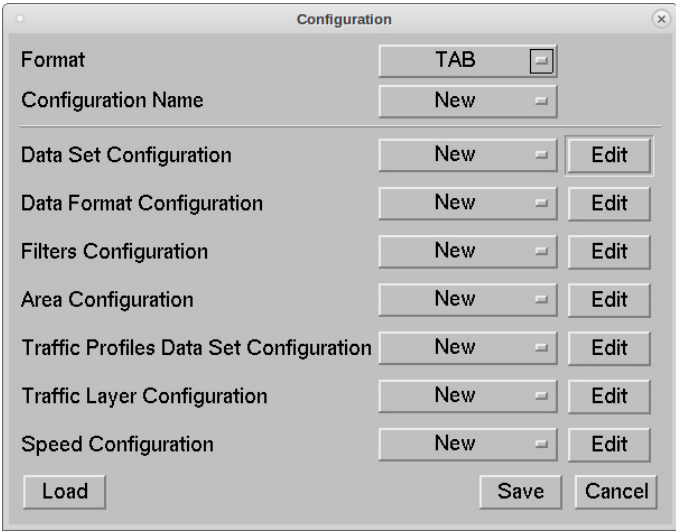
Configuration

Format TAB

Configuration Name New

Data Set Configuration New Edit

Data Format Configuration New Edit

Filters Configuration New Edit

Area Configuration New Edit

Traffic Profiles Data Set Configuration New Edit

Traffic Layer Configuration New Edit

Speed Configuration New Edit

Load Save Cancel